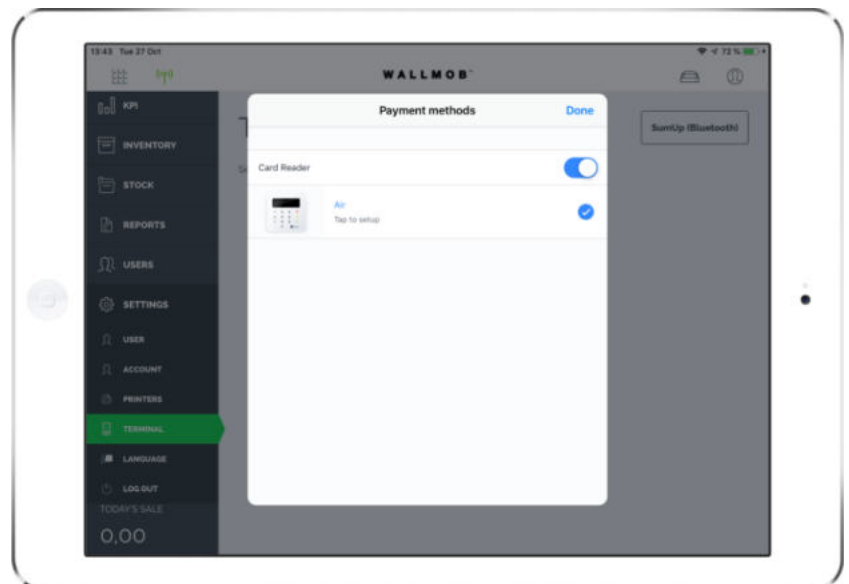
13:43 Tue 27 Oct

72 %

WALLMOB

KPI

INVENTORY

STOCK

REPORTS

USERS

SETTINGS

USER

ACCOUNT

PRINTERS

TERMINAL

LANGUAGE

LOG OUT

TODAY'S SALE

0,00

T

S

Payment methods

Done

Card Reader

Air

Tap to setup

SumUp (Bluetooth)